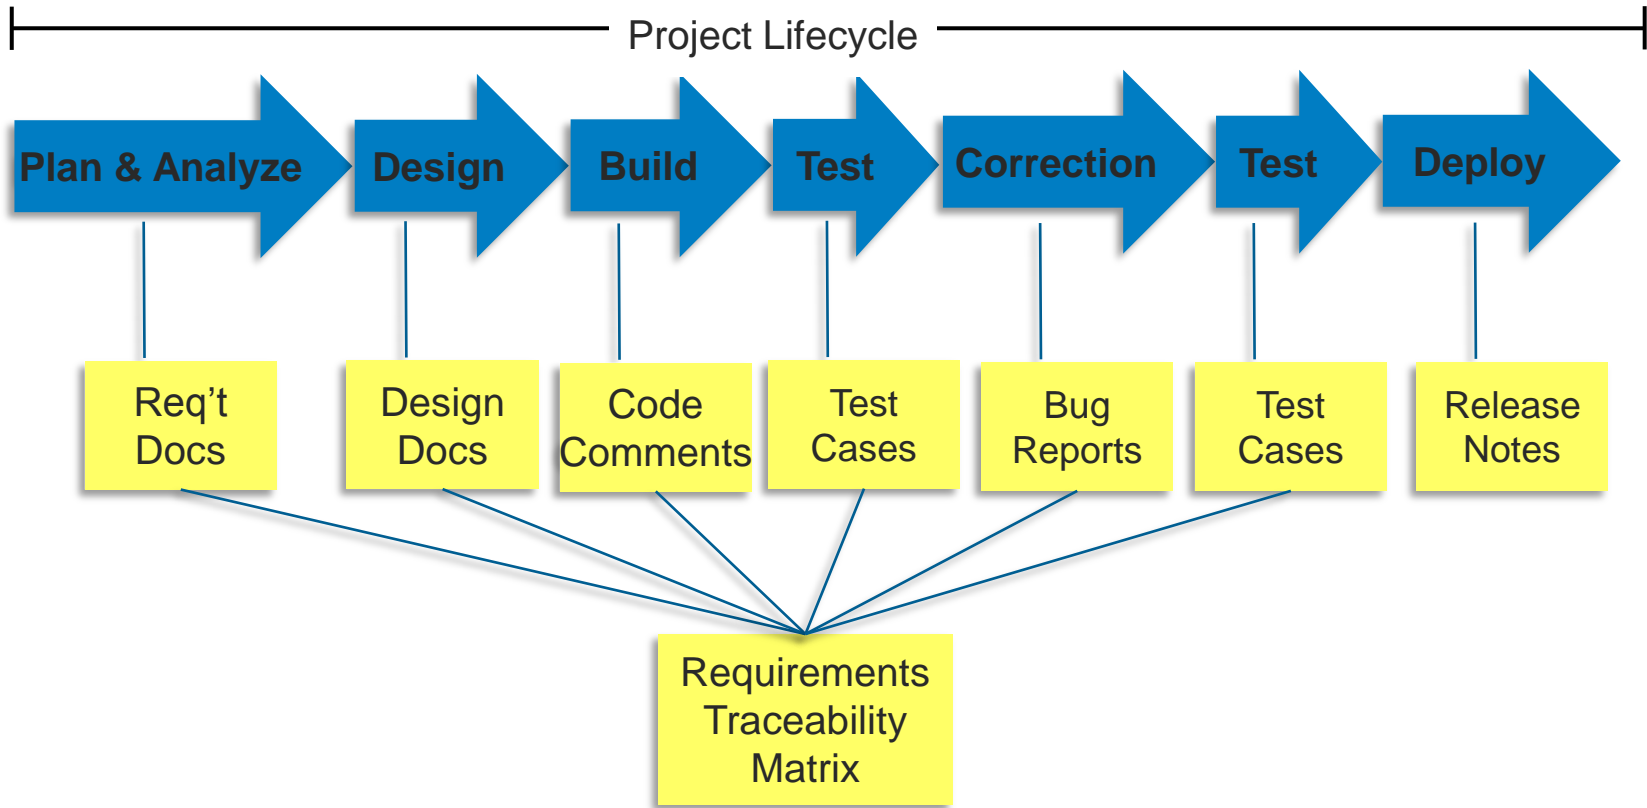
Project Lifecycle

Plan & Analyze

Design

Build

Test

Correction

Test

Deploy

Req’t Docs

Design Docs

Code Comments

Test Cases

Bug Reports

Test Cases

Release Notes

Requirements Traceability Matrix